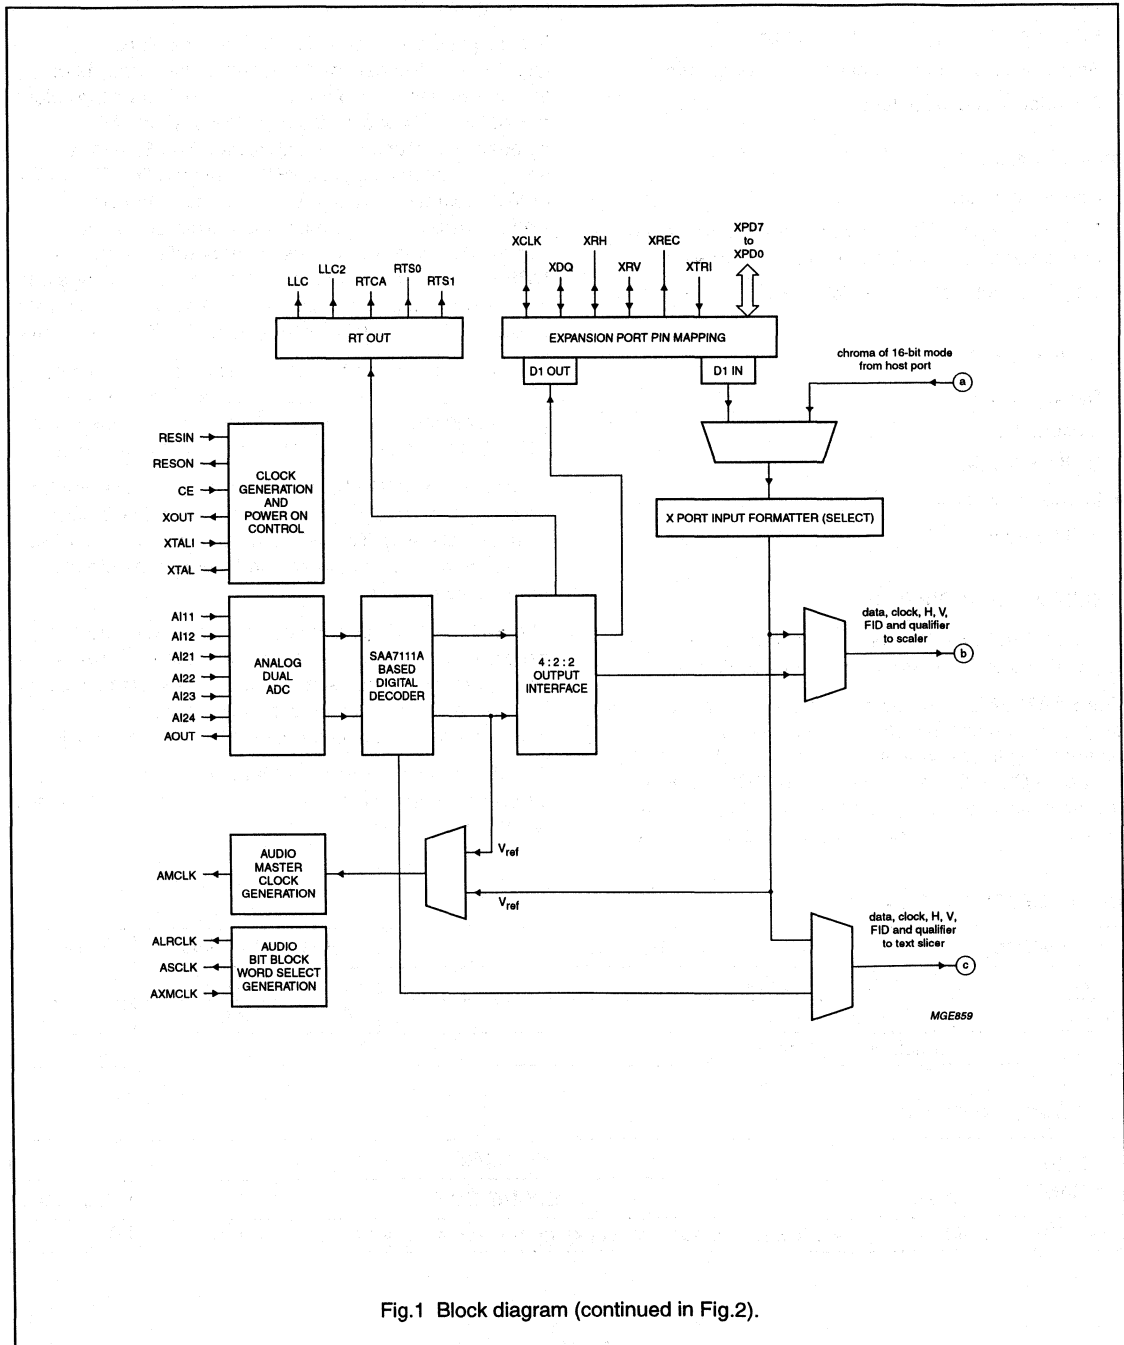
XCLK XRH XREC XPD7 to XPD0

XDQ XRV XTRI

LLC LLC2 RTCA RTS0 RTS1

RT OUT

EXPANSION PORT PIN MAPPING

D1 OUT

D1 IN

chroma of 16-bit mode from host port

a

RESIN
RESON
CE
XOUT
XTALI
XTAL

CLOCK GENERATION AND POWER ON CONTROL

X PORT INPUT FORMATTER (SELECT)

AI11
AI12
AI21
AI22
AI23
AI24
AOUT

ANALOG DUAL ADC

SAA7111A BASED DIGITAL DECODER

4 : 2 : 2 OUTPUT INTERFACE

data, clock, H, V, FID and qualifier to scaler

b

$V_{ref}$

AMCLK

AUDIO MASTER CLOCK GENERATION

$V_{ref}$

data, clock, H, V, FID and qualifier to text slicer

c

ALRCLK
ASCLK
AXMCLK

AUDIO BIT BLOCK WORD SELECT GENERATION

MGE859

Fig.1 Block diagram (continued in Fig.2).